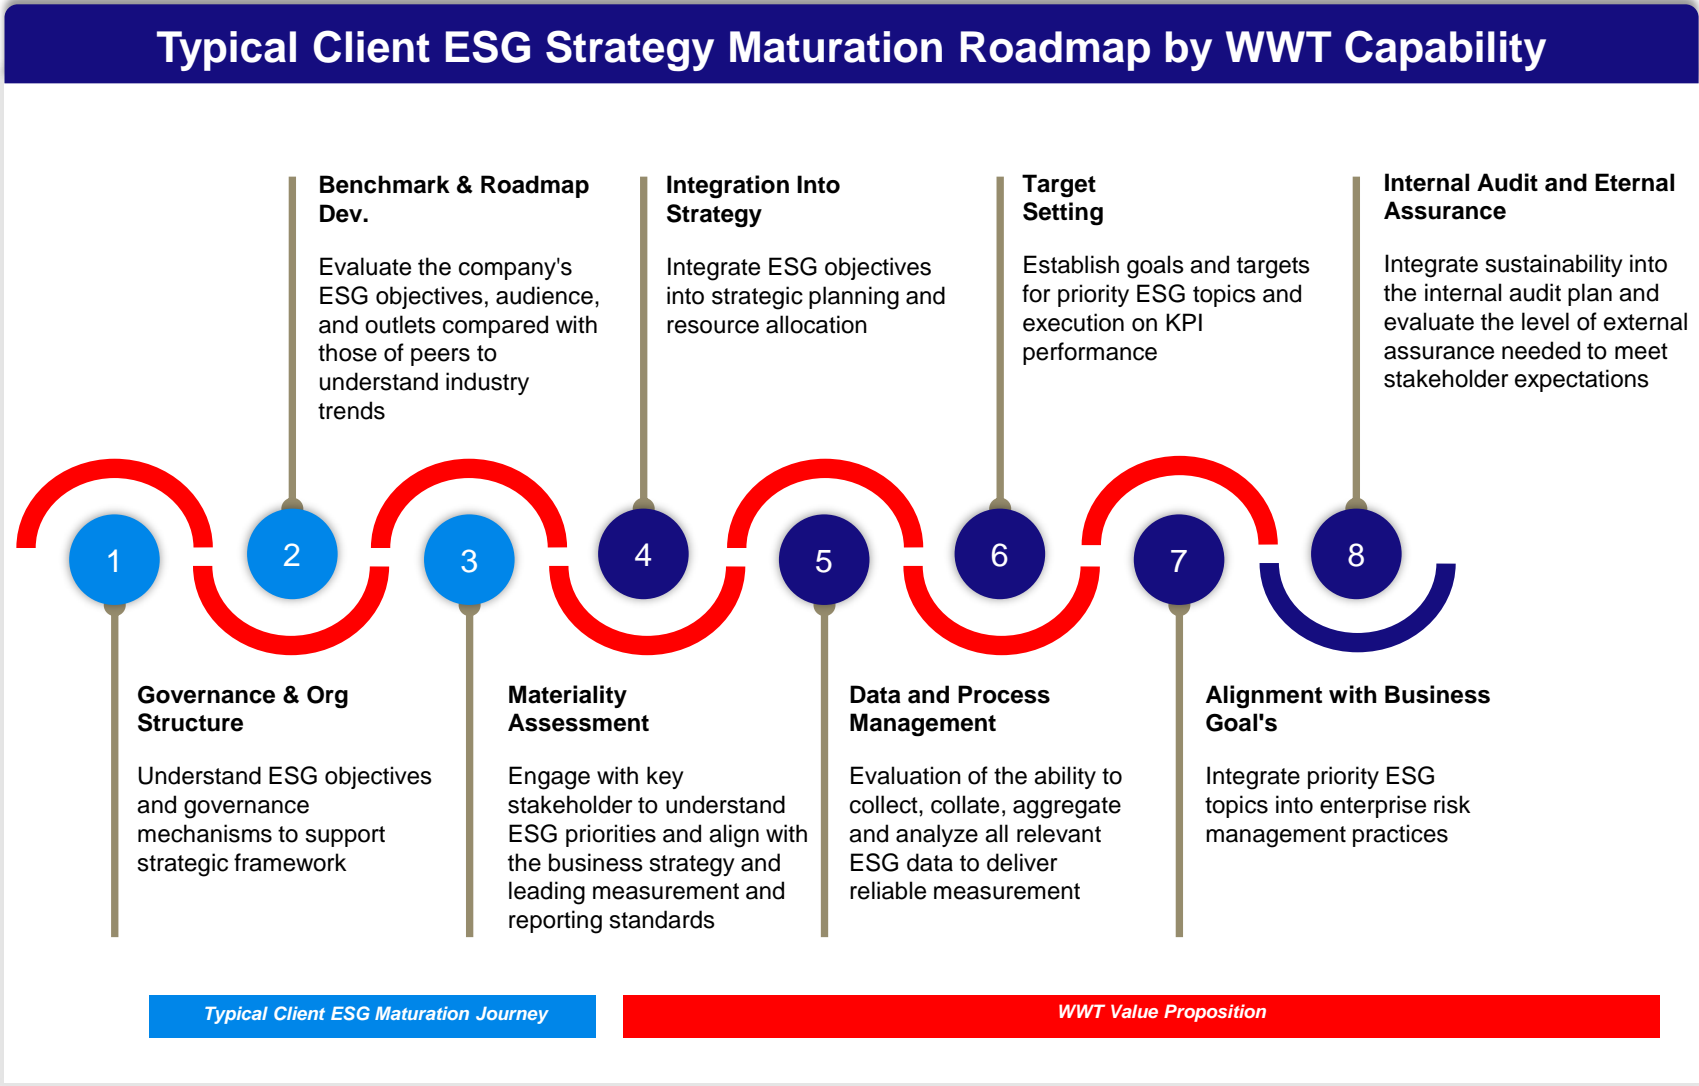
Typical Client ESG Strategy Maturation Roadmap by WWT Capability

Benchmark & Roadmap Dev.

Evaluate the company's ESG objectives, audience, and outlets compared with those of peers to understand industry trends

Integration Into Strategy

Integrate ESG objectives into strategic planning and resource allocation

Target Setting

Establish goals and targets for priority ESG topics and execution on KPI performance

Internal Audit and Eternal Assurance

Integrate sustainability into the internal audit plan and evaluate the level of external assurance needed to meet stakeholder expectations

1

2

3

4

5

6

7

8

Governance & Org Structure

Understand ESG objectives and governance mechanisms to support strategic framework

Materiality Assessment

Engage with key stakeholder to understand ESG priorities and align with the business strategy and leading measurement and reporting standards

Data and Process Management

Evaluation of the ability to collect, collate, aggregate and analyze all relevant ESG data to deliver reliable measurement

Alignment with Business Goal's

Integrate priority ESG topics into enterprise risk management practices

Typical Client ESG Maturation Journey

WWT Value Proposition